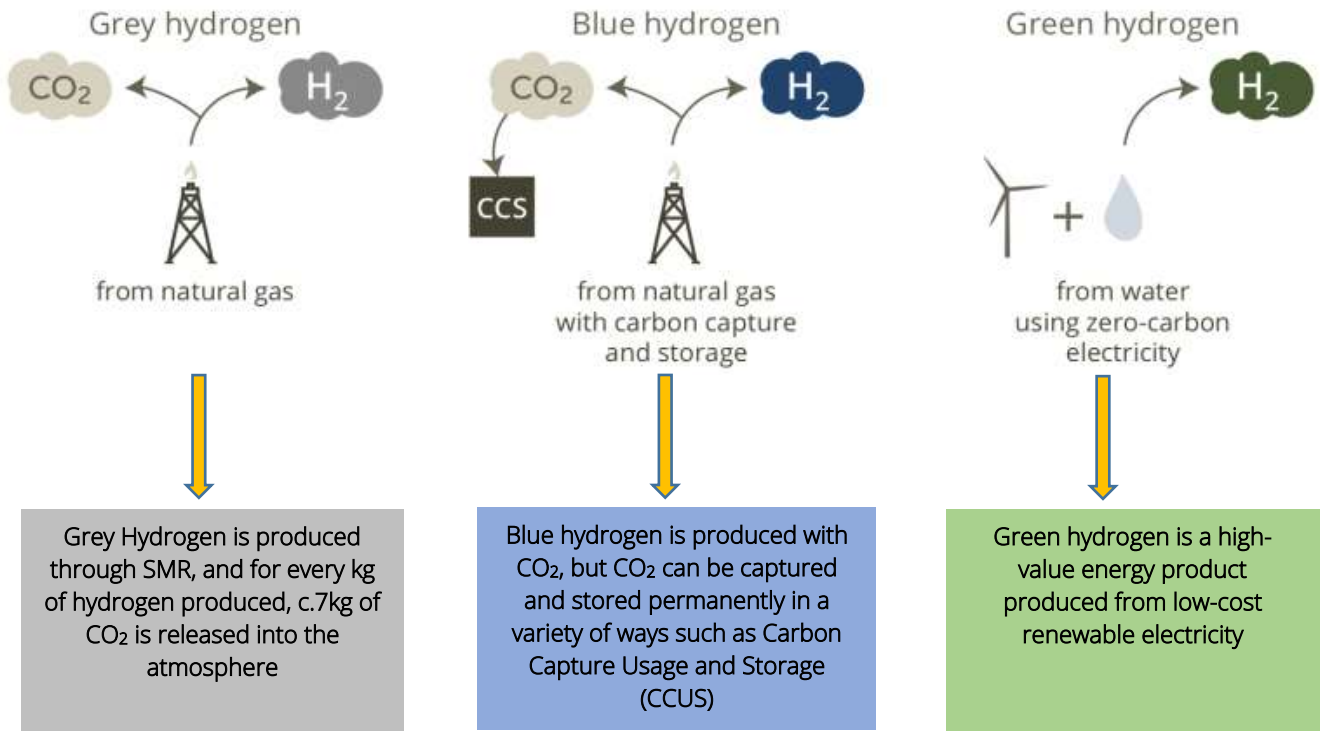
Grey hydrogen

$CO_2$

$H_2$

from natural gas

Grey Hydrogen is produced through SMR, and for every kg of hydrogen produced, c.7kg of $CO_2$ is released into the atmosphere

Blue hydrogen

$CO_2$

$H_2$

CCS

from natural gas with carbon capture and storage

Blue hydrogen is produced with $CO_2$, but $CO_2$ can be captured and stored permanently in a variety of ways such as Carbon Capture Usage and Storage (CCUS)

Green hydrogen

$H_2$

+

from water using zero-carbon electricity

Green hydrogen is a high-value energy product produced from low-cost renewable electricity